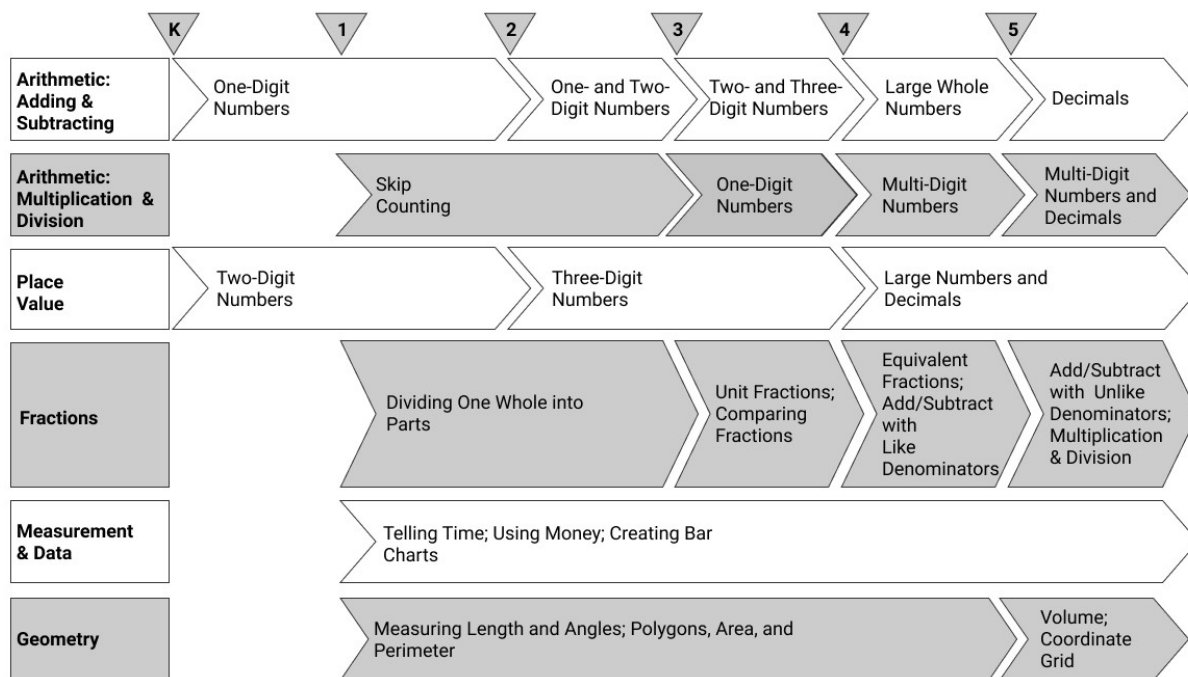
K 1 2 3 4 5

Arithmetic: Adding & Subtracting
One-Digit Numbers
One- and Two-Digit Numbers
Two- and Three-Digit Numbers
Large Whole Numbers
Decimals

Arithmetic: Multiplication & Division
Skip Counting
One-Digit Numbers
Multi-Digit Numbers
Multi-Digit Numbers and Decimals

Place Value
Two-Digit Numbers
Three-Digit Numbers
Large Numbers and Decimals

Fractions
Dividing One Whole into Parts
Unit Fractions; Comparing Fractions
Equivalent Fractions; Add/Subtract with Like Denominators
Add/Subtract with Unlike Denominators; Multiplication & Division

Measurement & Data
Telling Time; Using Money; Creating Bar Charts

Geometry
Measuring Length and Angles; Polygons, Area, and Perimeter
Volume; Coordinate Grid